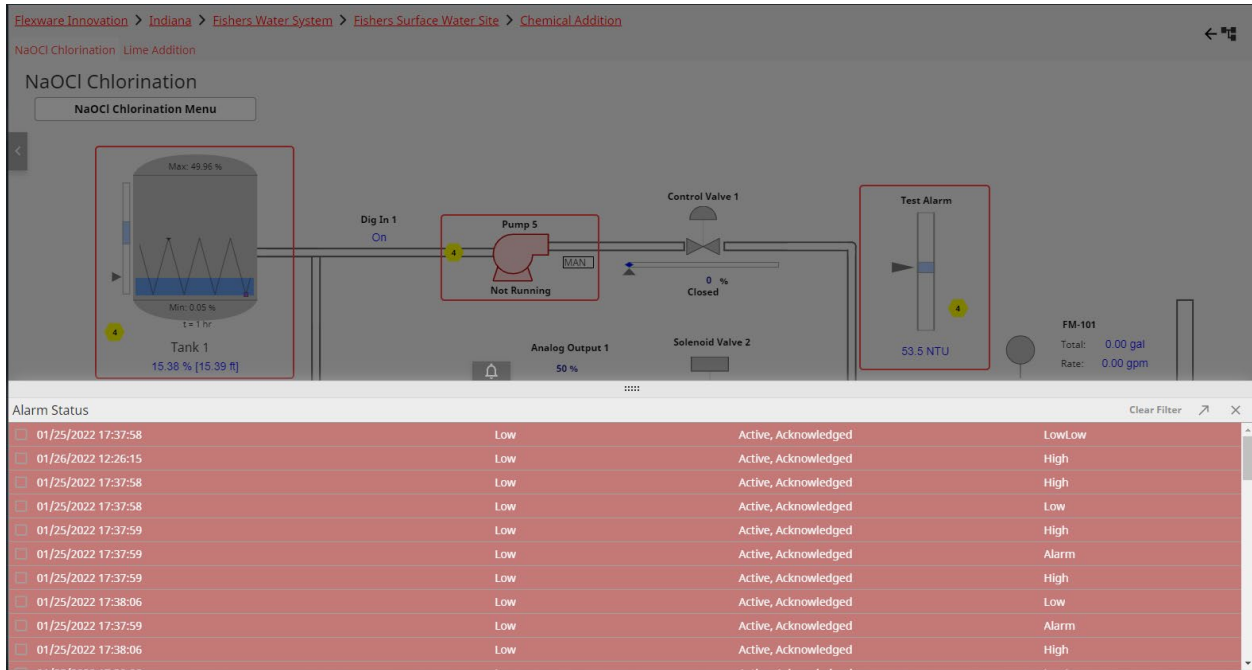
Flexware Innovation > Indiana > Fishers Water System > Fishers Surface Water Site > Chemical Addition

NaOCl Chlorination Lime Addition

NaOCl Chlorination

NaOCl Chlorination Menu

Max: 49.96 %

Min: 0.05 %

t = 1 hr

4

Tank 1

15.38 % [15.39 ft]

Dig In 1

On

Pump 5

4

MAN

Not Running

Control Valve 1

0 %

Closed

Test Alarm

4

53.5 NTU

FM-101

Total: 0.00 gal

Rate: 0.00 gpm

Analog Output 1

50 %

Solenoid Valve 2

Alarm Status

Clear Filter

| | | | |
|---|---|---|---|
| 01/25/2022 17:37:58 | Low | Active, Acknowledged | LowLow |
| 01/26/2022 12:26:15 | Low | Active, Acknowledged | High |
| 01/25/2022 17:37:58 | Low | Active, Acknowledged | High |
| 01/25/2022 17:37:58 | Low | Active, Acknowledged | Low |
| 01/25/2022 17:37:59 | Low | Active, Acknowledged | High |
| 01/25/2022 17:37:59 | Low | Active, Acknowledged | Alarm |
| 01/25/2022 17:37:59 | Low | Active, Acknowledged | High |
| 01/25/2022 17:38:06 | Low | Active, Acknowledged | Low |
| 01/25/2022 17:37:59 | Low | Active, Acknowledged | Alarm |
| 01/25/2022 17:38:06 | Low | Active, Acknowledged | High |